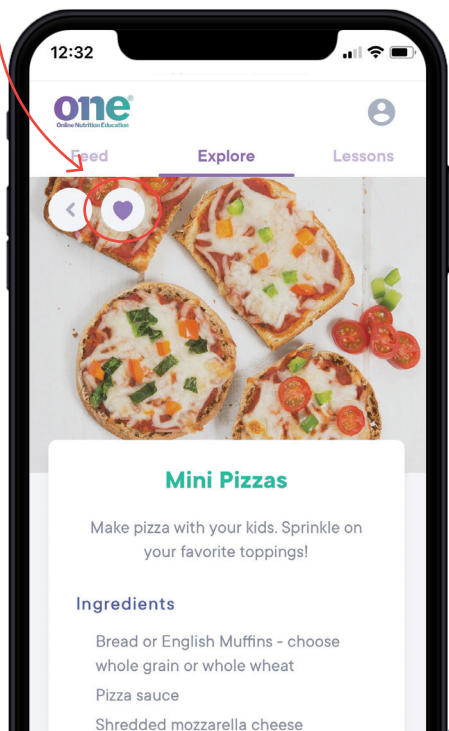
12:32

one
Online Nutrition Education

Feed
Explore
Lessons

Mini Pizzas

Make pizza with your kids. Sprinkle on your favorite toppings!

Ingredients

Bread or English Muffins - choose whole grain or whole wheat

Pizza sauce

Shredded mozzarella cheese